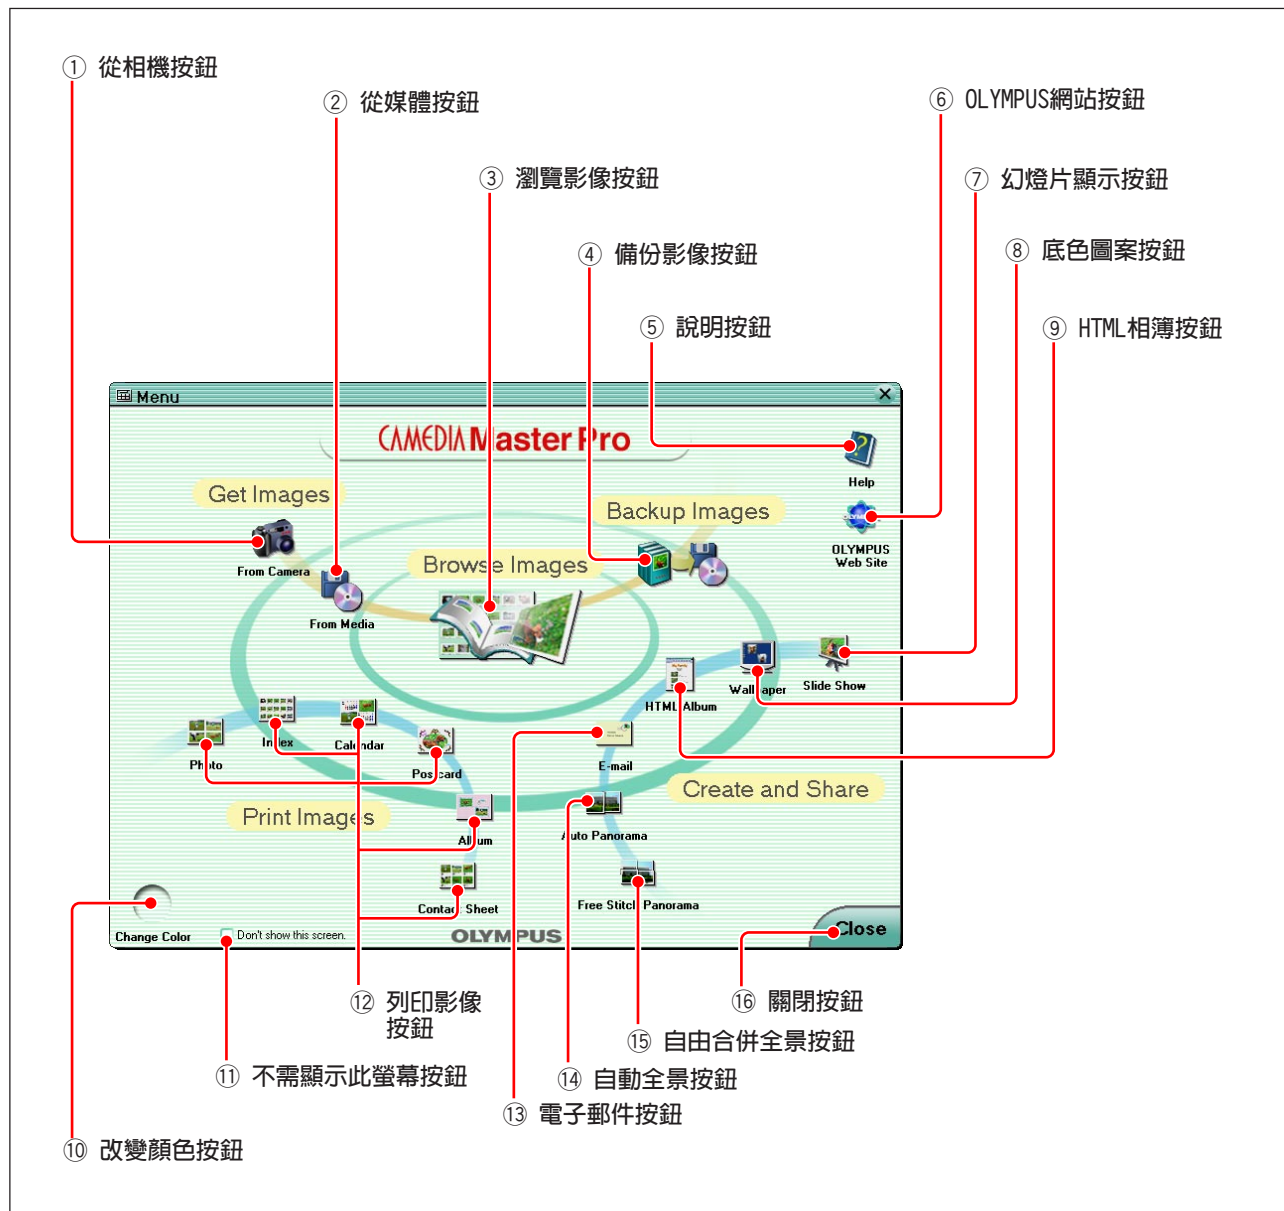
① 從相機按鈕

② 從媒體按鈕

③ 瀏覽影像按鈕

④ 備份影像按鈕

⑤ 說明按鈕

⑥ OLYMPUS網站按鈕

⑦ 幻燈片顯示按鈕

⑧ 底色圖案按鈕

⑨ HTML相簿按鈕

Menu

CAMEDIA Master Pro

Help

Get Images

Backup Images

OLYMPUS Web Site

From Camera

Browse Images

From Media

Wallpaper

Slide Show

HTML Album

Index

Calendar

Photo

Postcard

E-mail

Create and Share

Print Images

Album

Auto Panorama

Contact Sheet

Free Stitch Panorama

Change Color

Don't show this screen.

OLYMPUS

Close

⑫ 列印影像按鈕

⑯ 關閉按鈕

⑮ 自由合併全景按鈕

⑪ 不需顯示此螢幕按鈕

⑭ 自動全景按鈕

⑬ 電子郵件按鈕

⑩ 改變顏色按鈕